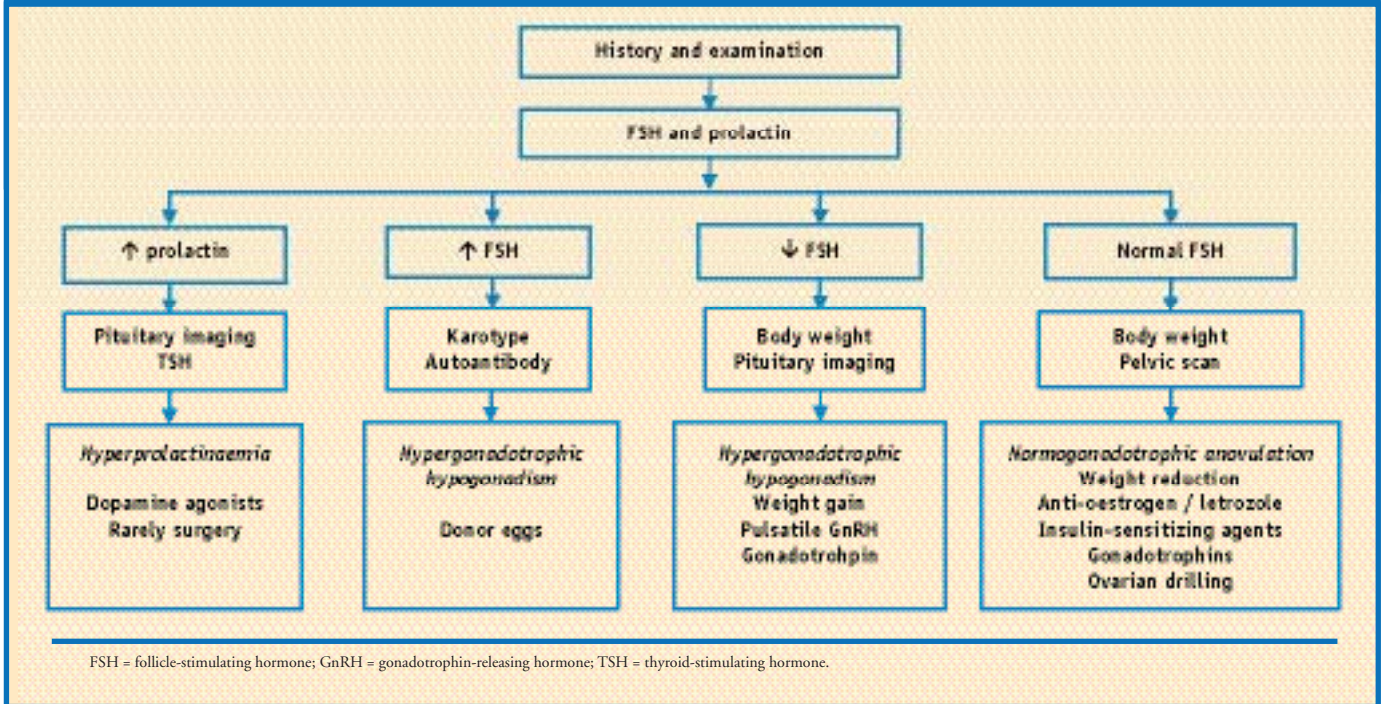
History and examination

FSH and prolactin

↑ prolactin

↑ FSH

↓ FSH

Normal FSH

Pituitary imaging
TSH

Karotype
Autoantibody

Body weight
Pituitary imaging

Body weight
Pelvic scan

*Hyperprolactinaemia*

Dopamine agonists
Rarely surgery

*Hypergonadotrophic hypogonadism*

Donor eggs

*Hypergonadotrophic hypogonadism*
Weight gain
Pulsatile GnRH
Gonadotrohpin

*Normogonadotrophic anovulation*
Weight reduction
Anti-oestrogen / letrozole
Insulin-sensitizing agents
Gonadotrophins
Ovarian drilling

FSH = follicle-stimulating hormone; GnRH = gonadotrophin-releasing hormone; TSH = thyroid-stimulating hormone.